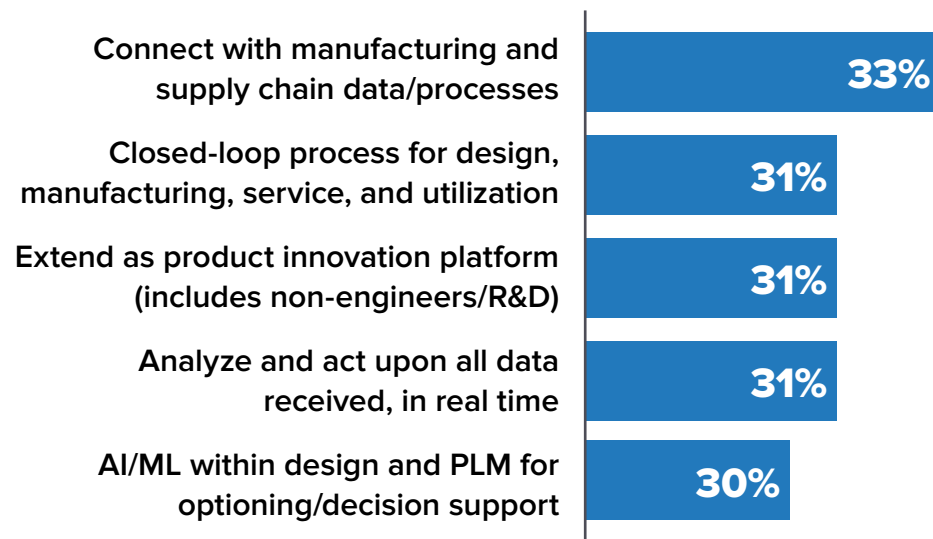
Connect with manufacturing and supply chain data/processes
33%

Closed-loop process for design, manufacturing, service, and utilization
31%

Extend as product innovation platform (includes non-engineers/R&D)
31%

Analyze and act upon all data received, in real time
31%

AI/ML within design and PLM for optioning/decision support
30%